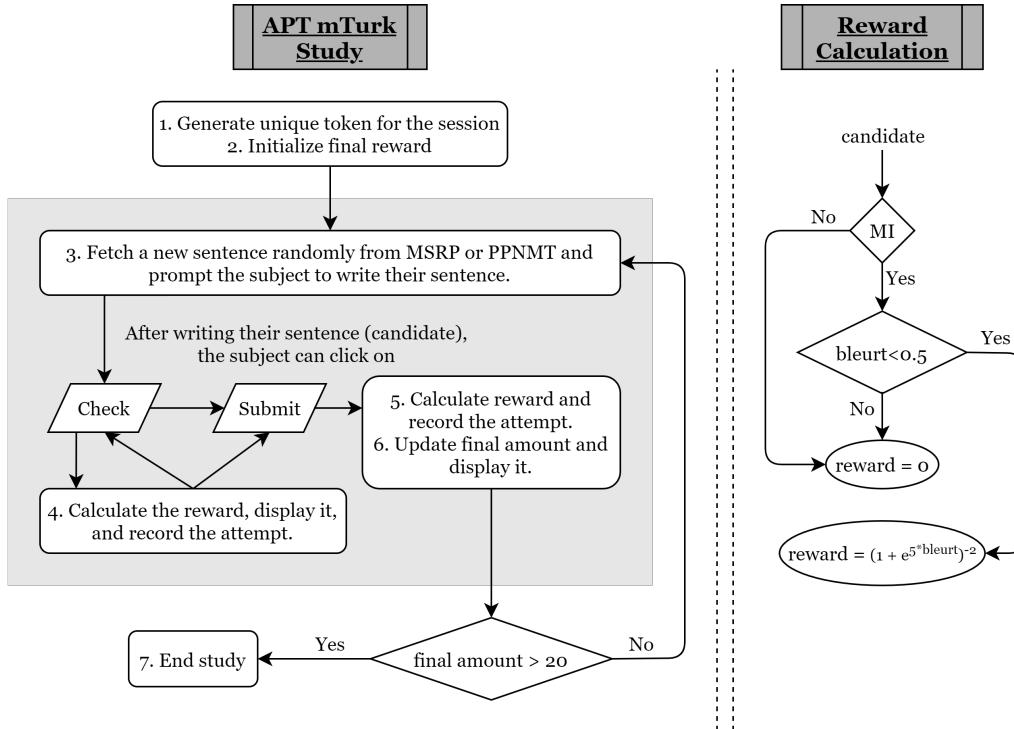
APT mTurk Study

1. Generate unique token for the session
2. Initialize final reward

3. Fetch a new sentence randomly from MSRP or PPNMT and prompt the subject to write their sentence.

After writing their sentence (candidate), the subject can click on

Check

Submit

5. Calculate reward and record the attempt.
6. Update final amount and display it.

4. Calculate the reward, display it, and record the attempt.

7. End study

Yes

final amount > 20

No

Reward Calculation

candidate

No

MI

Yes

bleurt<0.5

Yes

No

reward = 0

reward = $(1 + e^{5*bleurt})^{-2}$